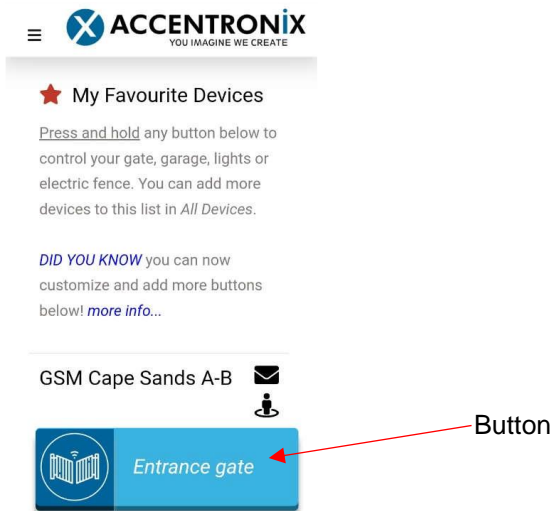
ACCENTRONiX
YOU IMAGINE WE CREATE

My Favourite Devices

Press and hold any button below to control your gate, garage, lights or electric fence. You can add more devices to this list in *All Devices*.

*DID YOU KNOW* you can now customize and add more buttons below! *more info...*

GSM Cape Sands A-B

Entrance gate

Button